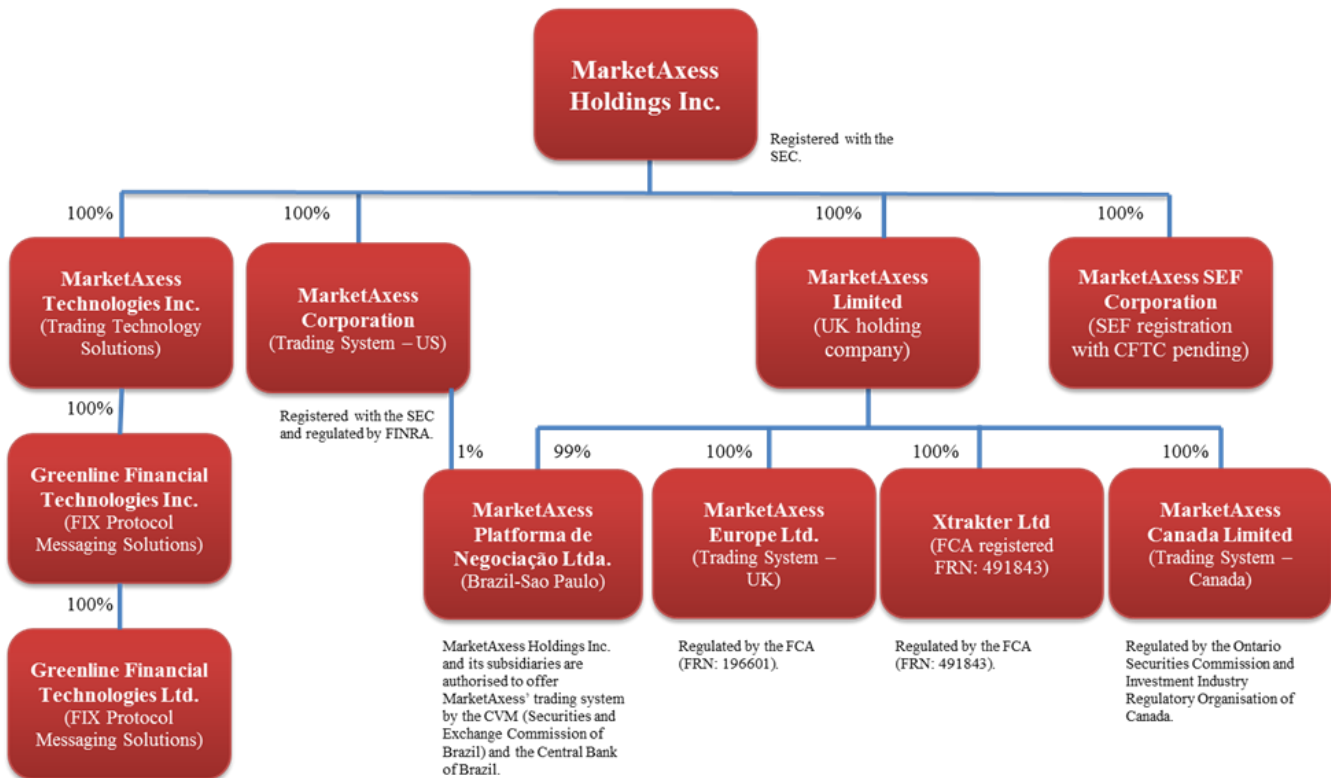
MarketAxess Holdings Inc.

Registered with the SEC.

100%

MarketAxess Technologies Inc. (Trading Technology Solutions)

100%

MarketAxess Corporation (Trading System – US)

Registered with the SEC and regulated by FINRA.

100%

MarketAxess Limited (UK holding company)

100%

MarketAxess SEF Corporation (SEF registration with CFTC pending)

100%

Greenline Financial Technologies Inc. (FIX Protocol Messaging Solutions)

100%

Greenline Financial Technologies Ltd. (FIX Protocol Messaging Solutions)

1%

99%

MarketAxess Platforma de Negociação Ltda. (Brazil-Sao Paulo)

MarketAxess Holdings Inc. and its subsidiaries are authorised to offer MarketAxess' trading system by the CVM (Securities and Exchange Commission of Brazil) and the Central Bank of Brazil.

100%

MarketAxess Europe Ltd. (Trading System – UK)

Regulated by the FCA (FRN: 196601).

100%

Xtrakter Ltd (FCA registered FRN: 491843)

Regulated by the FCA (FRN: 491843).

100%

MarketAxess Canada Limited (Trading System – Canada)

Regulated by the Ontario Securities Commission and Investment Industry Regulatory Organisation of Canada.